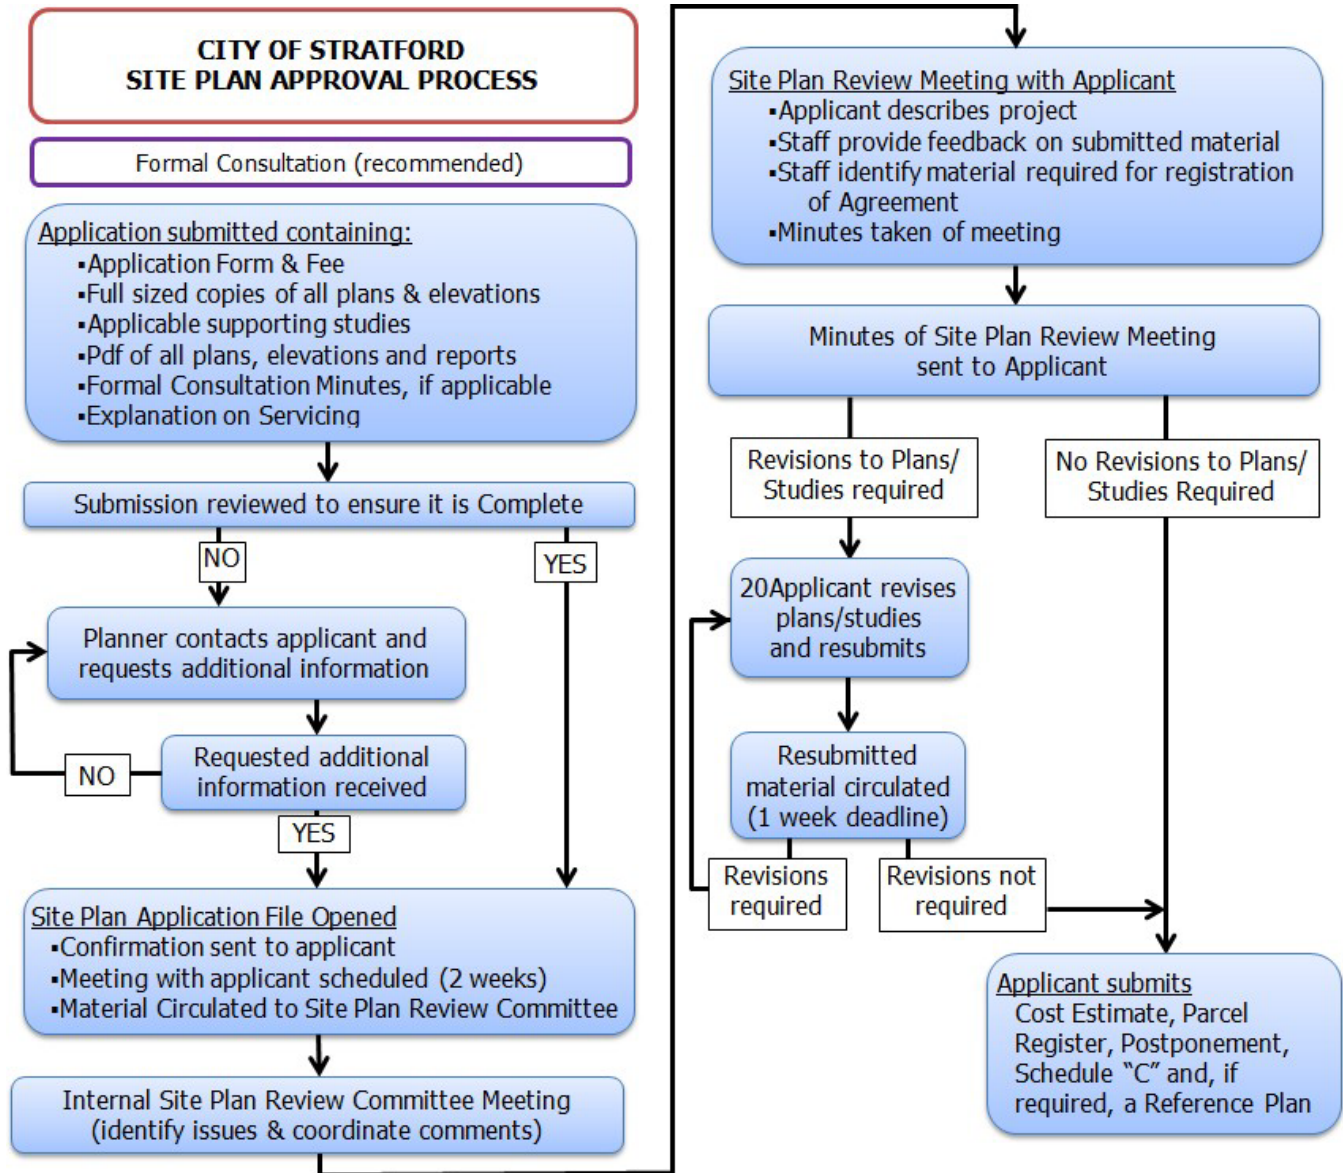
CITY OF STRATFORD
SITE PLAN APPROVAL PROCESS

Formal Consultation (recommended)

Application submitted containing:
▪Application Form & Fee
▪Full sized copies of all plans & elevations
▪Applicable supporting studies
▪Pdf of all plans, elevations and reports
▪Formal Consultation Minutes, if applicable
▪Explanation on Servicing

Submission reviewed to ensure it is Complete

NO

YES

Planner contacts applicant and requests additional information

NO

Requested additional information received

YES

Site Plan Application File Opened
▪Confirmation sent to applicant
▪Meeting with applicant scheduled (2 weeks)
▪Material Circulated to Site Plan Review Committee

Internal Site Plan Review Committee Meeting (identify issues & coordinate comments)

Site Plan Review Meeting with Applicant
▪Applicant describes project
▪Staff provide feedback on submitted material
▪Staff identify material required for registration of Agreement
▪Minutes taken of meeting

Minutes of Site Plan Review Meeting sent to Applicant

Revisions to Plans/ Studies required

No Revisions to Plans/ Studies Required

20Applicant revises plans/studies and resubmits

Resubmitted material circulated (1 week deadline)

Revisions required

Revisions not required

Applicant submits
Cost Estimate, Parcel Register, Postponement, Schedule “C” and, if required, a Reference Plan